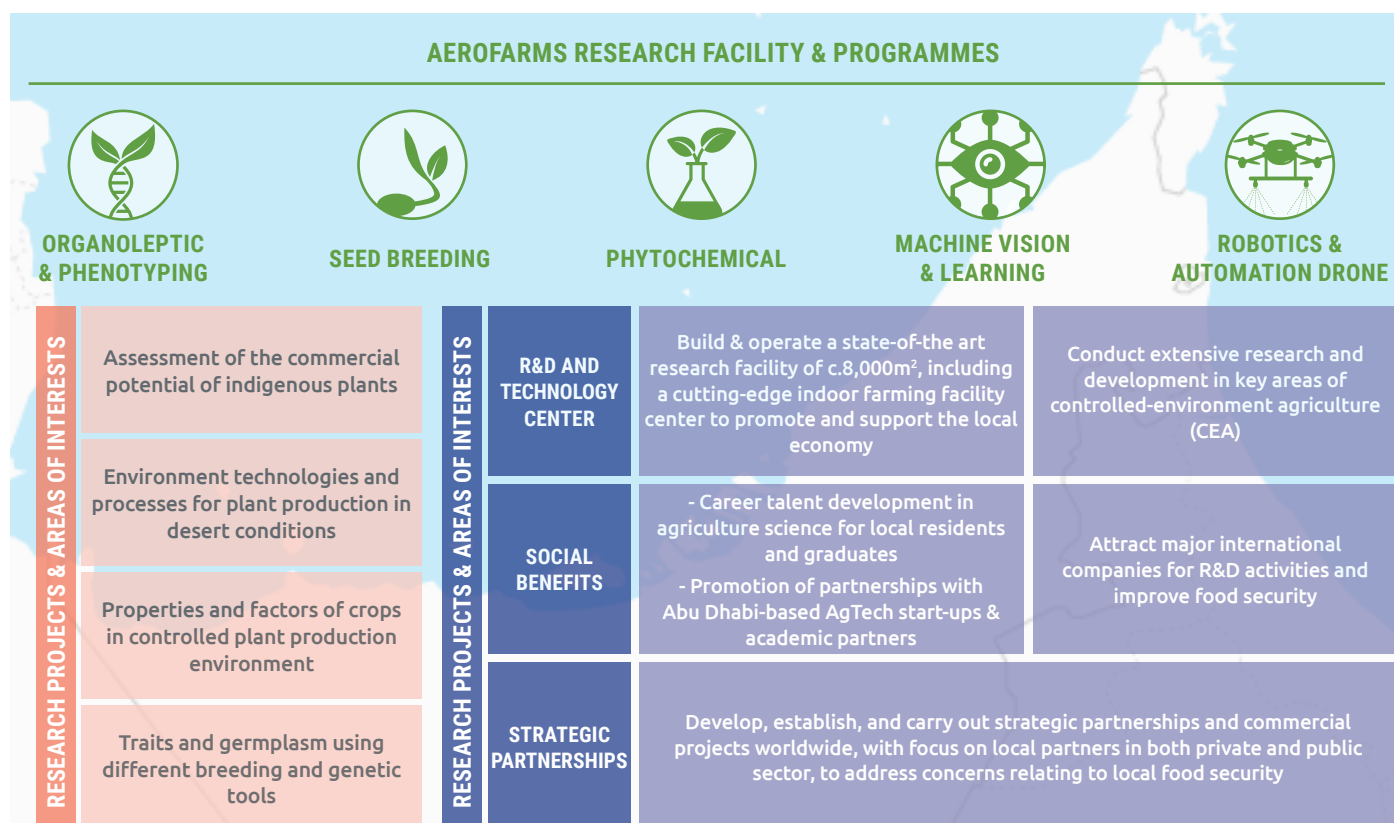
AEROFARMS RESEARCH FACILITY & PROGRAMMES

ORGANOLEPTIC & PHENOTYPING

SEED BREEDING

PHYTOCHEMICAL

MACHINE VISION & LEARNING

ROBOTICS & AUTOMATION DRONE

RESEARCH PROJECTS & AREAS OF INTERESTS

Assessment of the commercial potential of indigenous plants

Environment technologies and processes for plant production in desert conditions

Properties and factors of crops in controlled plant production environment

Traits and germplasm using different breeding and genetic tools

RESEARCH PROJECTS & AREAS OF INTERESTS

| R&D AND TECHNOLOGY CENTER | Build & operate a state-of-the art research facility of c.8,000m$^2$, including a cutting-edge indoor farming facility center to promote and support the local economy | Conduct extensive research and development in key areas of controlled-environment agriculture (CEA) |
|---|---|---|
| SOCIAL BENEFITS | - Career talent development in agriculture science for local residents and graduates - Promotion of partnerships with Abu Dhabi-based AgTech start-ups & academic partners | Attract major international companies for R&D activities and improve food security |
| STRATEGIC PARTNERSHIPS | Develop, establish, and carry out strategic partnerships and commercial projects worldwide, with focus on local partners in both private and public sector, to address concerns relating to local food security | |